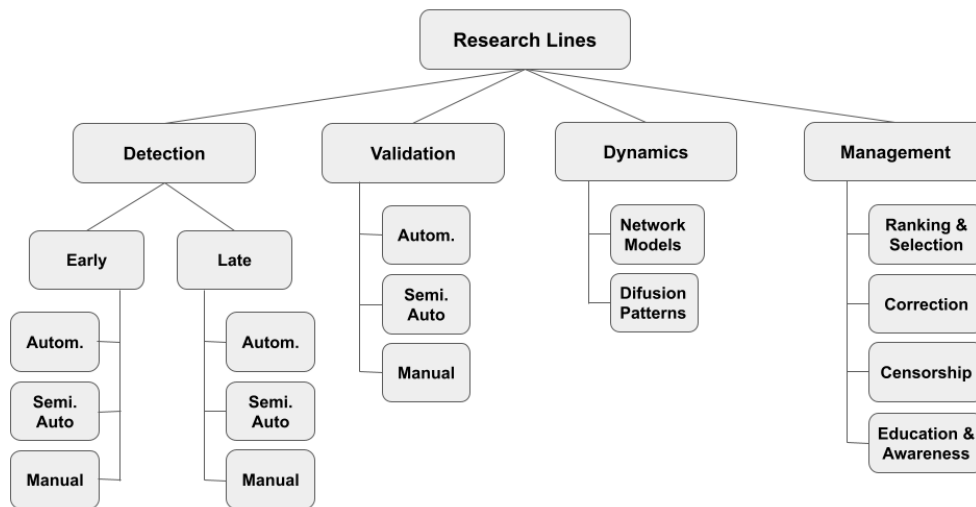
Research Lines

Detection

Early

Autom.

Semi. Auto

Manual

Late

Autom.

Semi. Auto

Manual

Validation

Autom.

Semi. Auto

Manual

Dynamics

Network Models

Difusion Patterns

Management

Ranking & Selection

Correction

Censorship

Education & Awareness